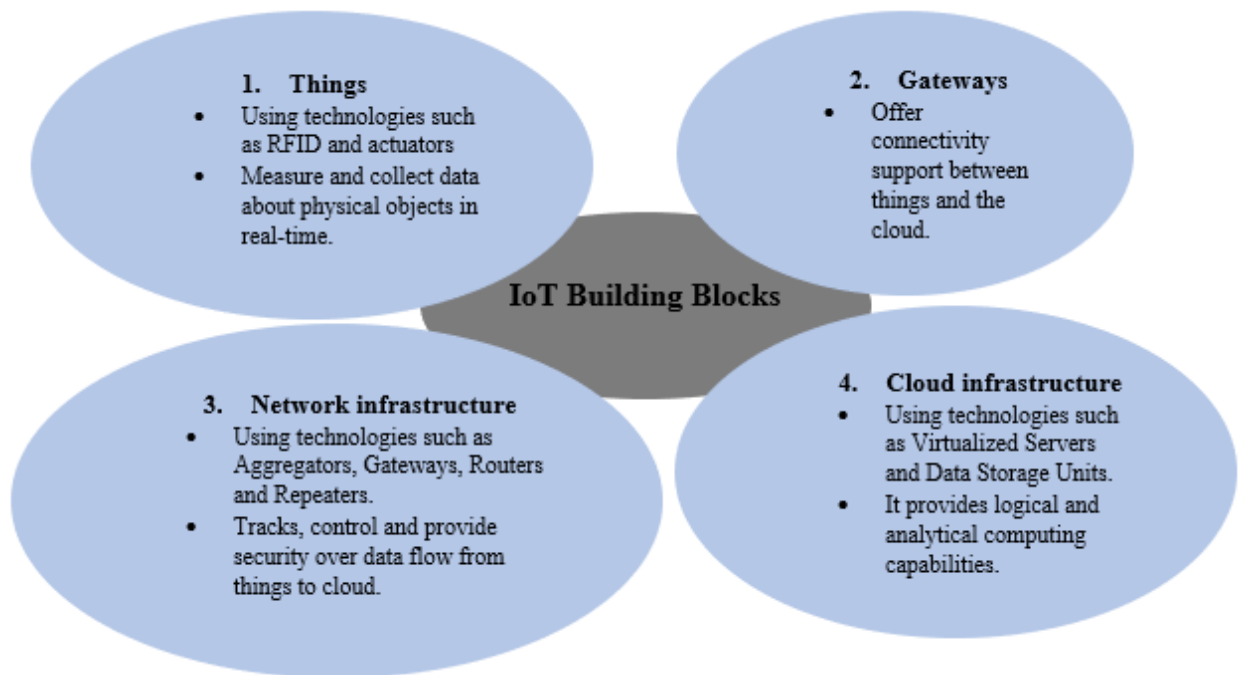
1. Things

- Using technologies such as RFID and actuators
- Measure and collect data about physical objects in real-time.

2. Gateways

- Offer connectivity support between things and the cloud.

IoT Building Blocks

3. Network infrastructure

- Using technologies such as Aggregators, Gateways, Routers and Repeaters.
- Tracks, control and provide security over data flow from things to cloud.

4. Cloud infrastructure

- Using technologies such as Virtualized Servers and Data Storage Units.
- It provides logical and analytical computing capabilities.